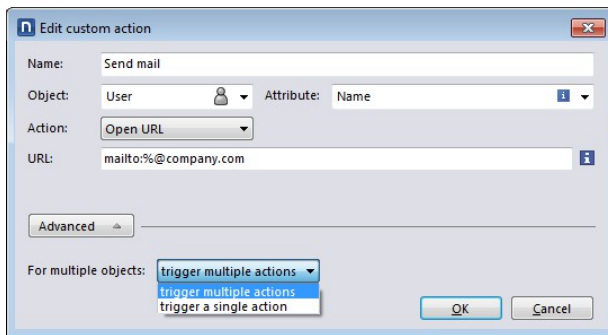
n Edit custom action

Name: Send mail

Object: User

Attribute: Name

Action: Open URL

URL: mailto:%@company.com

Advanced

For multiple objects: trigger multiple actions

trigger multiple actions
trigger a single action

OK

Cancel